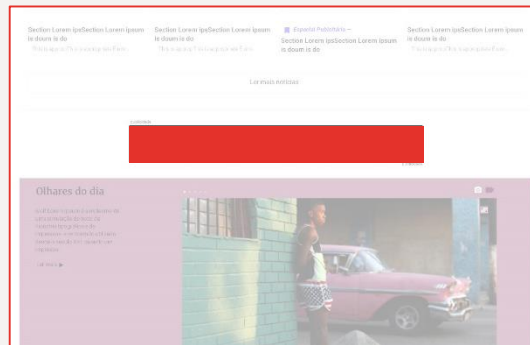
Section Lorem IpsSection Lorem Ipsum is doum is do

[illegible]

Section Lorem IpsSection Lorem Ipsum is doum is do

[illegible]

Espaço Publicitário

Section Lorem IpsSection Lorem Ipsum is doum is do

Section Lorem IpsSection Lorem Ipsum is doum is do

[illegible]

Leia mais notícias

Olhares do dia

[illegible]

Ver mais ▶